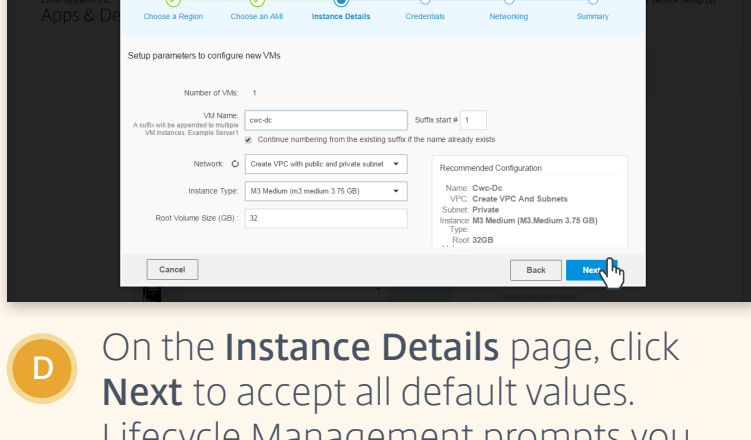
Apps & De

Choose a Region
Choose an AMI
Instance Details
Credentials
Networking
Summary

Setup parameters to configure new VMs

Number of VMs: 1

VM Name: cwc-dc
A suffix will be appended to multiple VM instances. Example Server1
Suffix start # 1
Continue numbering from the existing suffix if the name already exists

Network: Create VPC with public and private subnet

Instance Type: M3 Medium (m3.medium 3.75 GB)

Root Volume Size (GB) : 32

Recommended Configuration
Name: Cwc-Dc
VPC: Create VPC And Subnets
Subnet: Private
Instance Type: M3 Medium (M3.Medium 3.75 GB)
Root 32GB

Cancel
Back
Next

D

On the Instance Details page, click Next to accept all default values.

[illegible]